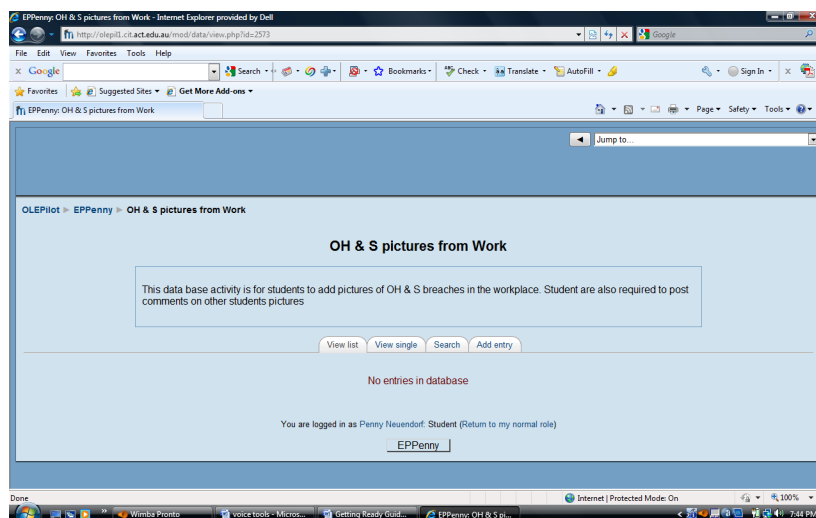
EPPenny: OH & S pictures from Work - Internet Explorer provided by Dell

http://olepil1.cit.act.edu.au/mod/data/view.php?id=2573

Google

File Edit View Favorites Tools Help

Google Search Bookmarks Check Translate AutoFill Sign In

Favorites Suggested Sites Get More Add-ons

EPPenny: OH & S pictures from Work

Page Safety Tools

Jump to...

OLEPilot ▶ EPPenny ▶ OH & S pictures from Work

OH & S pictures from Work

This data base activity is for students to add pictures of OH & S breaches in the workplace. Student are also required to post comments on other students pictures

View list | View single | Search | Add entry

No entries in database

You are logged in as Penny Neuendorf: Student (Return to my normal role)

EPPenny

Done

Internet | Protected Mode: On

100%

Wimba Pronto

voice tools - Micros...

Getting Ready Guid...

EPPenny: OH & S pi...

7:44 PM